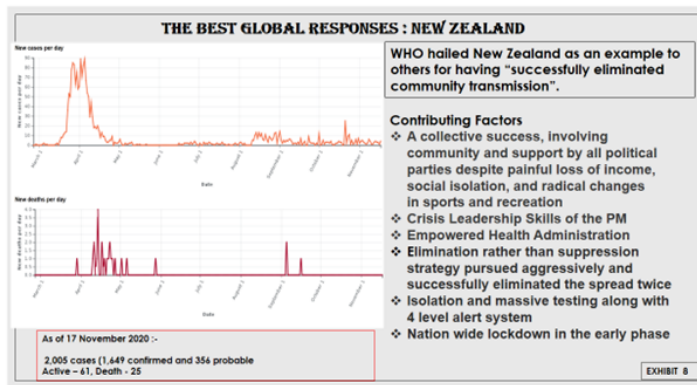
THE BEST GLOBAL RESPONSES : NEW ZEALAND

New cases per day

New cases per day

Date

New deaths per day

New deaths per day

Date

WHO hailed New Zealand as an example to others for having "successfully eliminated community transmission".

Contributing Factors
❖ A collective success, involving community and support by all political parties despite painful loss of income, social isolation, and radical changes in sports and recreation
❖ Crisis Leadership Skills of the PM
❖ Empowered Health Administration
❖ Elimination rather than suppression strategy pursued aggressively and successfully eliminated the spread twice
❖ Isolation and massive testing along with 4 level alert system
❖ Nation wide lockdown in the early phase

As of 17 November 2020 :-

2,005 cases (1,649 confirmed and 356 probable
Active – 61, Death - 25

EXHIBIT 8